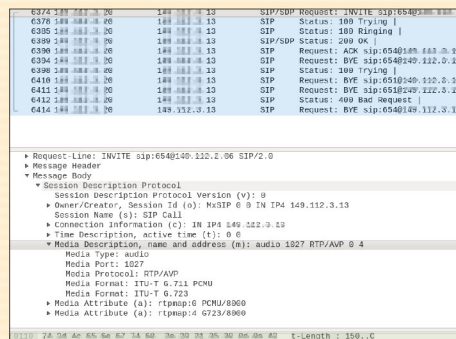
6374 14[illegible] 26 | 14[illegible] 13 | SIP/SDP | Request: INVITE sip:654@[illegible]
6378 14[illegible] 26 | 14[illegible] 13 | SIP | Status: 100 Trying |
6385 14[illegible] 26 | 14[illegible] 13 | SIP | Status: 180 Ringing |
6389 14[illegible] 26 | 14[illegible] 13 | SIP/SDP | Status: 200 OK |
6390 14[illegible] 26 | 14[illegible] 13 | SIP | Request: ACK sip:654@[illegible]
6394 14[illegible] 26 | 14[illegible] 13 | SIP | Request: BYE sip:654@149.112.3.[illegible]
6398 14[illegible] 26 | 14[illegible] 13 | SIP | Status: 100 Trying |
6410 14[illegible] 26 | 14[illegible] 13 | SIP | Request: BYE sip:651@149.112.3.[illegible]
6411 14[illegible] 26 | 14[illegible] 13 | SIP | Request: BYE sip:651@149.112.3.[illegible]
6412 14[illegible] 26 | 14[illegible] 13 | SIP | Status: 400 Bad Request |
6414 14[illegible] 26 | 149.112.3.13 | SIP | Request: BYE sip:654@149.112.3.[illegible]

▸ Request-Line: INVITE sip:654@149.112.2.86 SIP/2.0
▸ Message Header
▾ Message Body
▾ Session Description Protocol
Session Description Protocol Version (v): 0
▸ Owner/Creator, Session Id (o): MxSIP 0 0 IN IP4 149.112.3.13
Session Name (s): SIP Call
▸ Connection Information (c): IN IP4 149.112.3.13
▸ Time Description, active time (t): 0 0
▾ Media Description, name and address (m): audio 1027 RTP/AVP 0 4
Media Type: audio
Media Port: 1027
Media Protocol: RTP/AVP
Media Format: ITU-T G.711 PCMU
Media Format: ITU-T G.723
▸ Media Attribute (a): rtpmap:0 PCMU/8000
▸ Media Attribute (a): rtpmap:4 G723/8000

0110 74 2d 4c 65 6e 67 74 68 3a 20 31 35 30 0d 0a 43 t-Length : 150..C